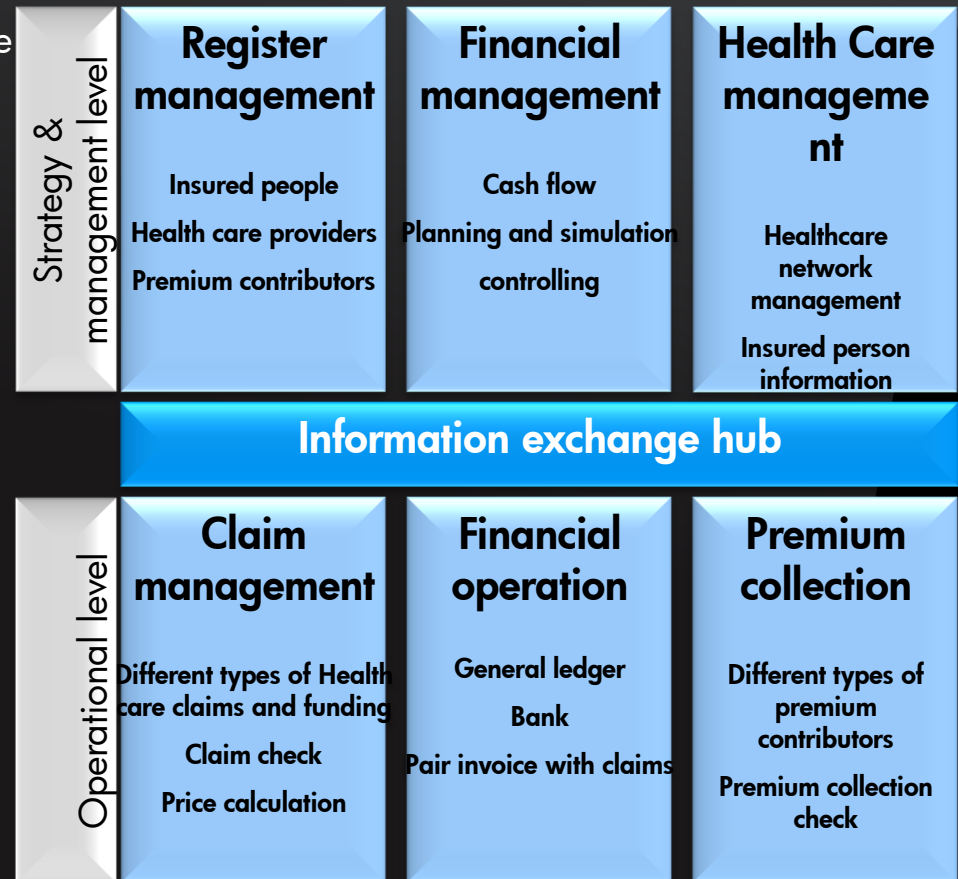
e

Strategy & management level

Register management

Insured people

Health care providers

Premium contributors

Financial management

Cash flow

Planning and simulation

controlling

Health Care manageme nt

Healthcare network management

Insured person information

Information exchange hub

Operational level

Claim management

Different types of Health care claims and funding

Claim check

Price calculation

Financial operation

General ledger

Bank

Pair invoice with claims

Premium collection

Different types of premium contributors

Premium collection check